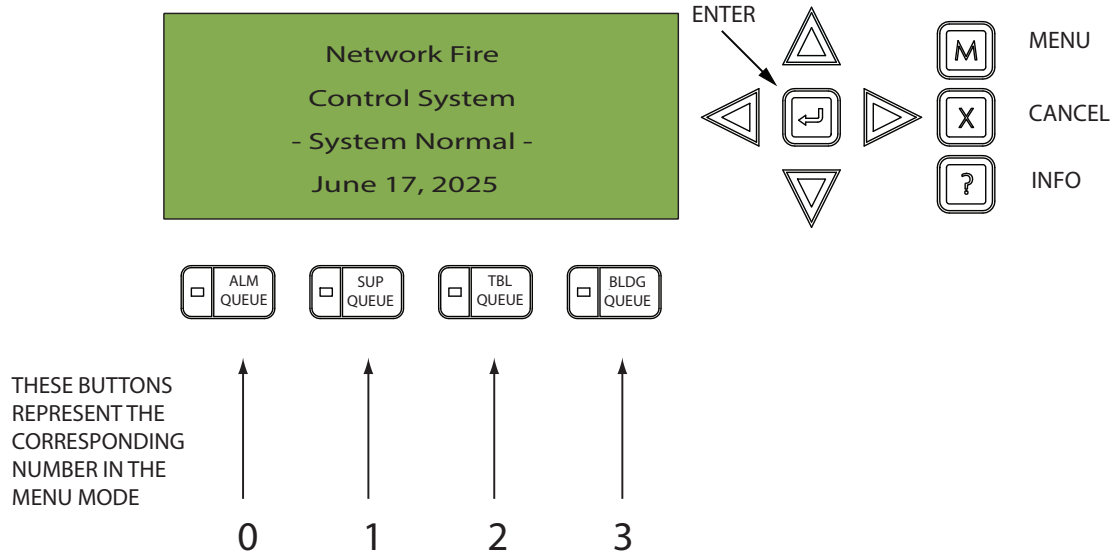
Network Fire
Control System
- System Normal -
June 17, 2025

ENTER

M MENU
X CANCEL
? INFO

ALM QUEUE
SUP QUEUE
TBL QUEUE
BLDG QUEUE

THESE BUTTONS REPRESENT THE CORRESPONDING NUMBER IN THE MENU MODE

0 1 2 3